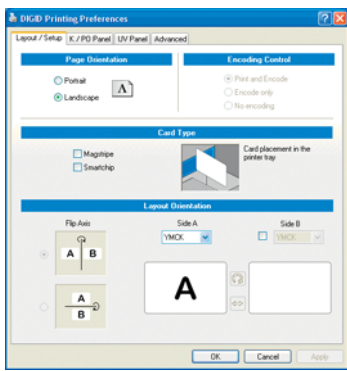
DIGID Printing Preferences

Layout / Setup | K / PO Panel | UV Panel | Advanced

Page Orientation

Portrait

Landscape

A

Encoding Control

Print and Encode

Encode only

No encoding

Card Type

Magstripe

Smartchip

Card placement in the printer tray

Layout Orientation

Flip Axis

A B

A
B

Side A

YMCK

A

Side B

YMCK

OK | Cancel | Apply